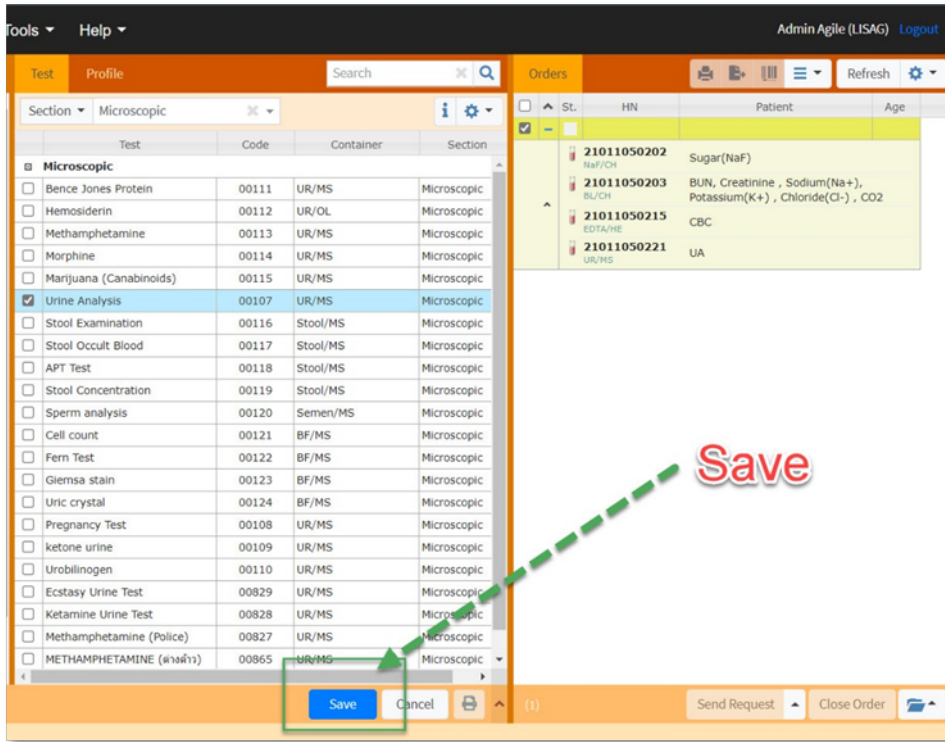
Tools ▾ Help ▾

Admin Agile (LISAG) Logout

Test Profile Search

Section ▾ Microscopic

| | Test | Code | Container | Section |
|---|---|---|---|---|
| ⊟ | Microscopic | | | |
| ☐ | Bence Jones Protein | 00111 | UR/MS | Microscopic |
| ☐ | Hemosiderin | 00112 | UR/OL | Microscopic |
| ☐ | Methamphetamine | 00113 | UR/MS | Microscopic |
| ☐ | Morphine | 00114 | UR/MS | Microscopic |
| ☐ | Marijuana (Canabinoids) | 00115 | UR/MS | Microscopic |
| ☑ | Urine Analysis | 00107 | UR/MS | Microscopic |
| ☐ | Stool Examination | 00116 | Stool/MS | Microscopic |
| ☐ | Stool Occult Blood | 00117 | Stool/MS | Microscopic |
| ☐ | APT Test | 00118 | Stool/MS | Microscopic |
| ☐ | Stool Concentration | 00119 | Stool/MS | Microscopic |
| ☐ | Sperm analysis | 00120 | Semen/MS | Microscopic |
| ☐ | Cell count | 00121 | BF/MS | Microscopic |
| ☐ | Fern Test | 00122 | BF/MS | Microscopic |
| ☐ | Giemsa stain | 00123 | BF/MS | Microscopic |
| ☐ | Uric crystal | 00124 | BF/MS | Microscopic |
| ☐ | Pregnancy Test | 00108 | UR/MS | Microscopic |
| ☐ | ketone urine | 00109 | UR/MS | Microscopic |
| ☐ | Urobilinogen | 00110 | UR/MS | Microscopic |
| ☐ | Ecstasy Urine Test | 00829 | UR/MS | Microscopic |
| ☐ | Ketamine Urine Test | 00828 | UR/MS | Microscopic |
| ☐ | Methamphetamine (Police) | 00827 | UR/MS | Microscopic |
| ☐ | METHAMPHETAMINE (ต่างด้าว) | 00865 | UR/MS | Microscopic |

Save Cancel

Orders Refresh

| St. | HN | Patient | Age |
|---|---|---|---|
| | 21011050202 NaF/CH | Sugar(NaF) | |
| | 21011050203 BL/CH | BUN, Creatinine , Sodium(Na+), Potassium(K+) , Chloride(Cl-) , CO2 | |
| | 21011050215 EDTA/HE | CBC | |
| | 21011050221 UR/MS | UA | |

Save

(1) Send Request Close Order